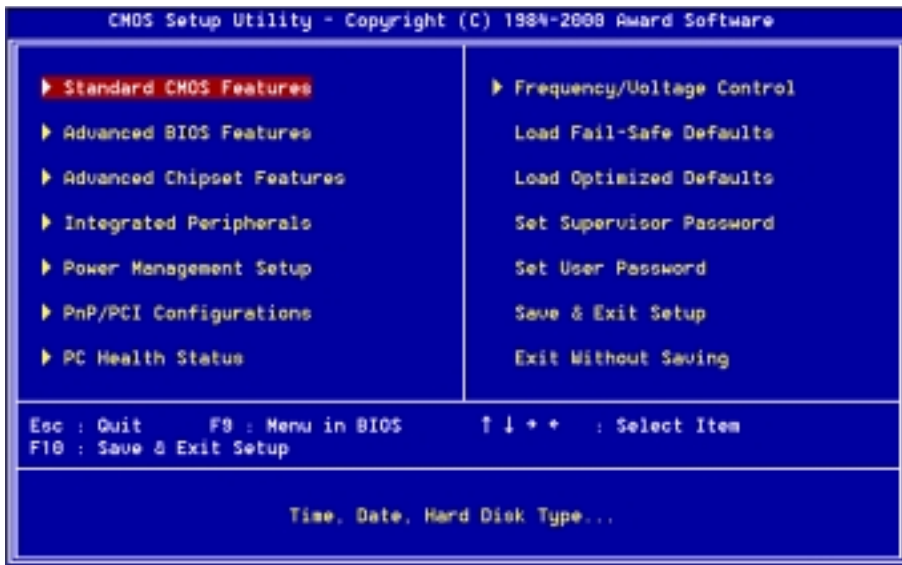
CMOS Setup Utility - Copyright (C) 1984-2008 Award Software

▶ Standard CMOS Features
▶ Advanced BIOS Features
▶ Advanced Chipset Features
▶ Integrated Peripherals
▶ Power Management Setup
▶ PnP/PCI Configurations
▶ PC Health Status

▶ Frequency/Voltage Control
Load Fail-Safe Defaults
Load Optimized Defaults
Set Supervisor Password
Set User Password
Save & Exit Setup
Exit Without Saving

Esc : Quit F9 : Menu in BIOS ↑ ↓ → ← : Select Item
F10 : Save & Exit Setup

Time, Date, Hard Disk Type...